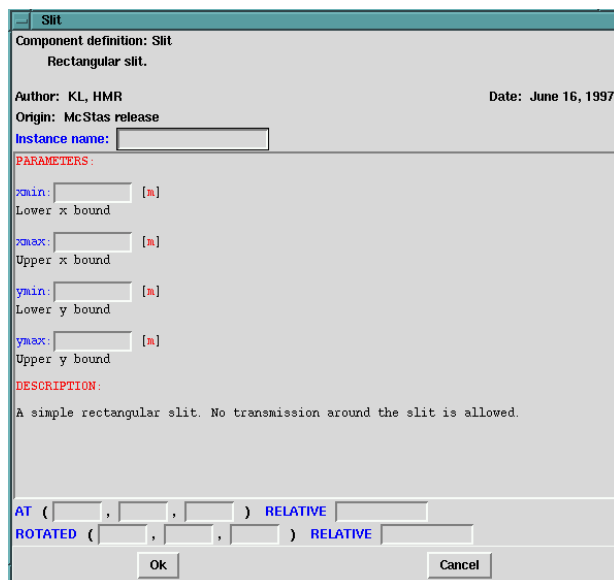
Slit

Component definition: Slit

Rectangular slit.

Author: KL, HMR

Date: June 16, 1997

Origin: McStas release

Instance name:

PARAMETERS:

xmin: [m]
Lower x bound

xmax: [m]
Upper x bound

ymin: [m]
Lower y bound

ymax: [m]
Upper y bound

DESCRIPTION:

A simple rectangular slit. No transmission around the slit is allowed.

AT ( , , ) RELATIVE

ROTATED ( , , ) RELATIVE

Ok

Cancel